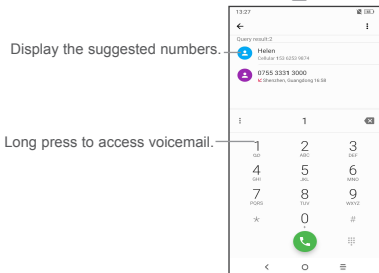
Display the suggested numbers.

Long press to access voicemail.

13:27

←

Query result:2

Helen
Cellular 152 6232 9874

0755 3331 3000
Shenzhen, Guangdong 16:58

1

1
QD

2
ABC

3
DEF

4
GHI

5
JKL

6
MNO

7
PQRS

8
TUV

9
WXYZ

*

0
+

#